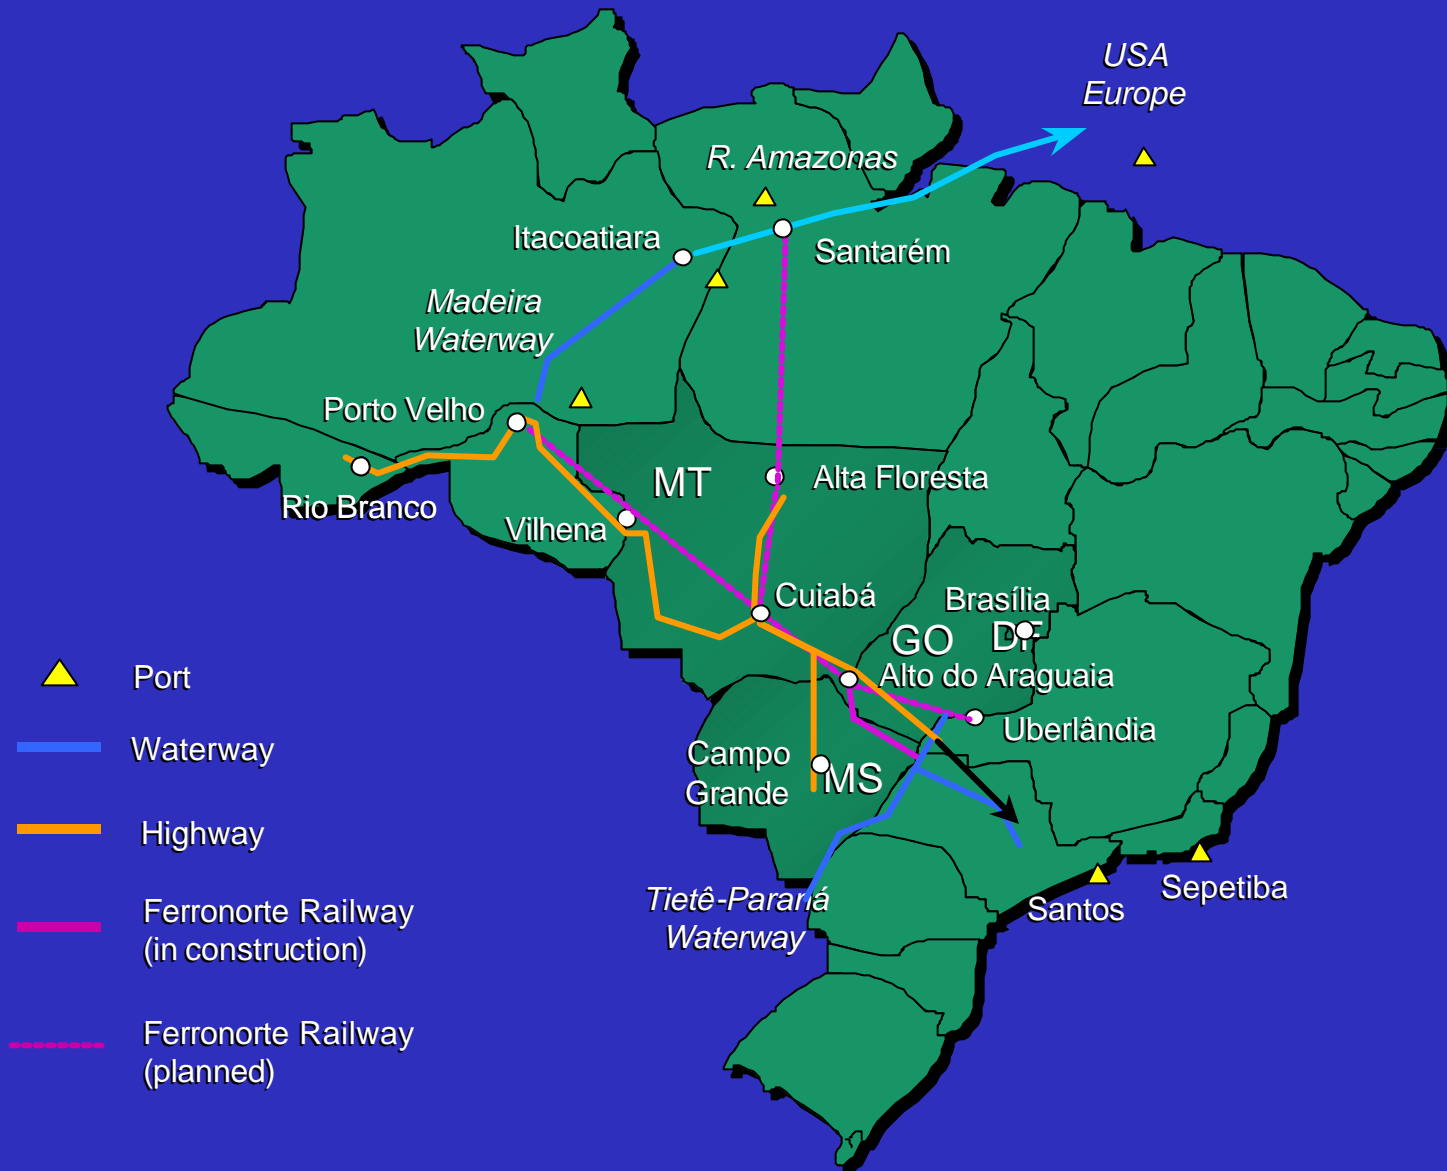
USA
Europe

R. Amazonas

Itacoatiara

Santarém

Madeira Waterway

Porto Velho

Rio Branco

Vilhena

MT

Alta Floresta

Cuiabá

Brasília

GO

DF

Alto do Araguaia

Uberlândia

Campo Grande

MS

Tietê-Paraná Waterway

Santos

Sepetiba

Port

Waterway

Highway

Ferronorte Railway (in construction)

Ferronorte Railway (planned)